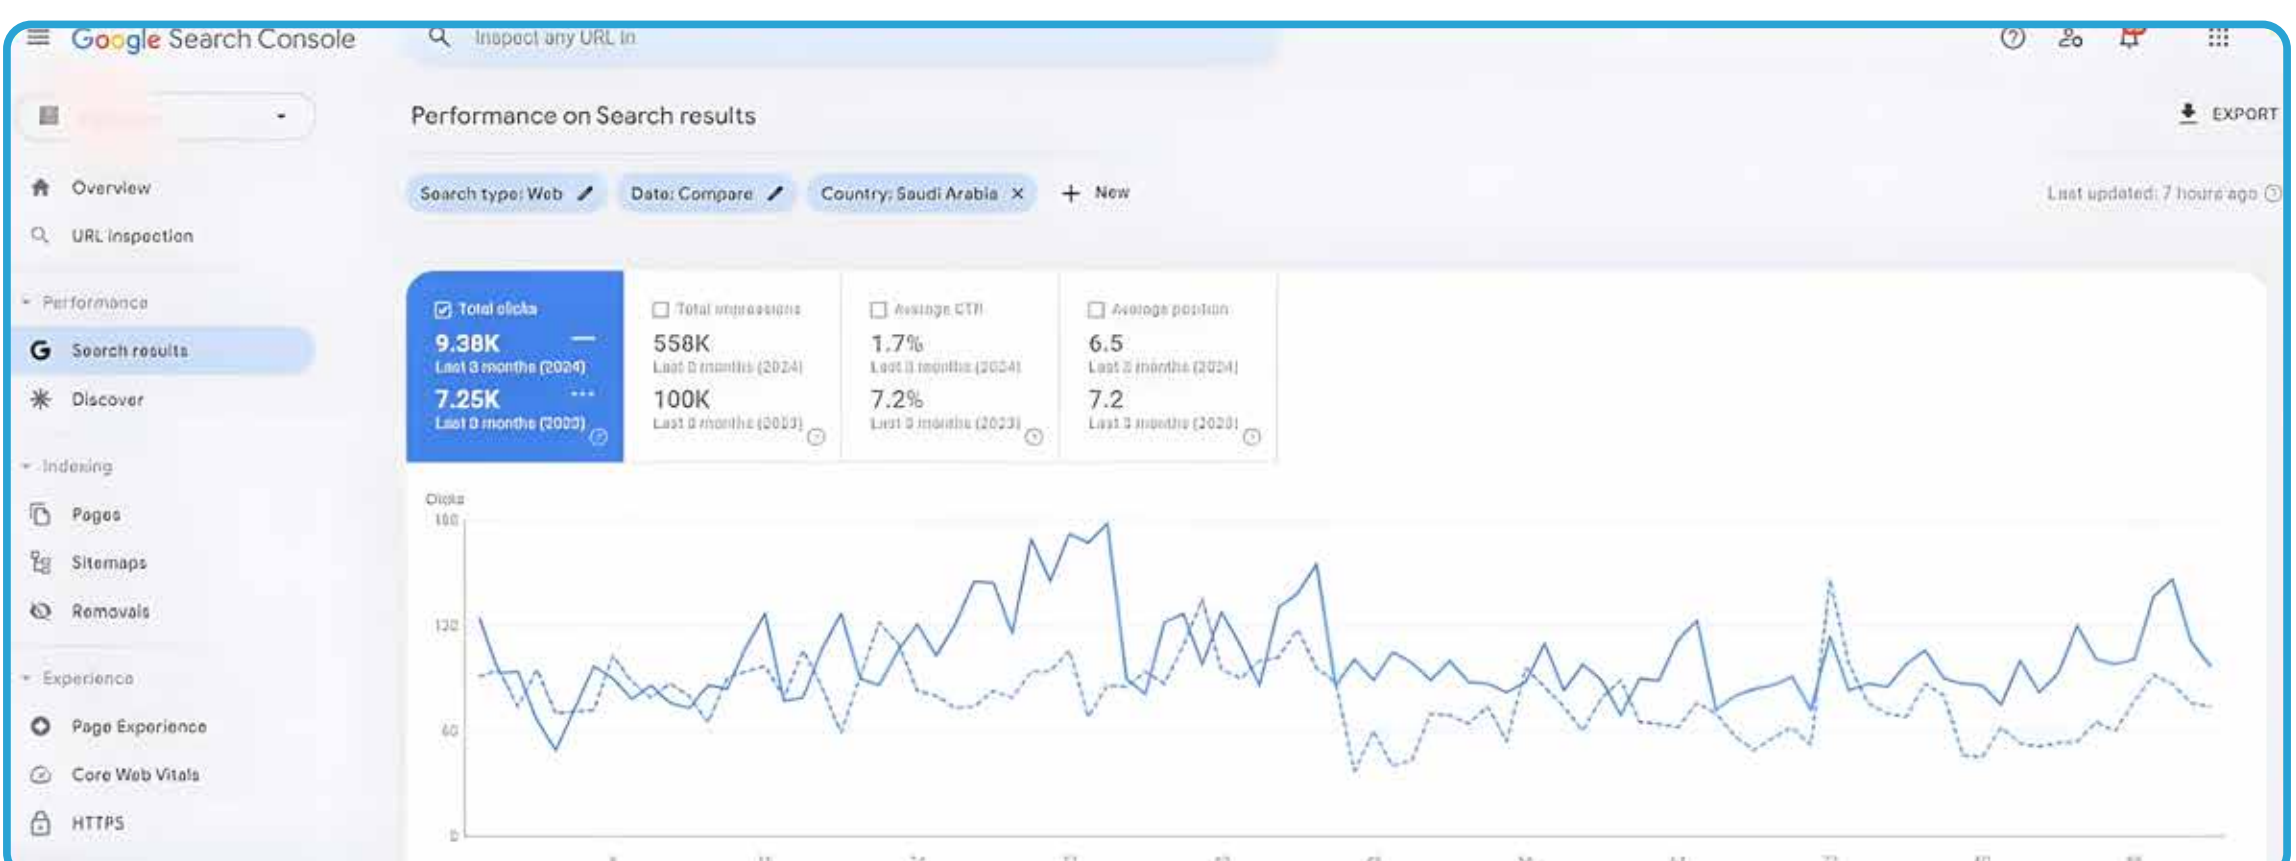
Google Search Console

Inspect any URL in

Performance on Search results

EXPORT

Search type: Web

Date: Compare

Country: Saudi Arabia

New

Last updated: 7 hours ago

Overview

URL inspection

Performance

Search results

Discover

Indexing

Pages

Sitemaps

Removals

Experience

Page Experience

Core Web Vitals

HTTPS

Total clicks
9.38K
Last 3 months (2024)
7.25K
Last 3 months (2023)

Total impressions
558K
Last 3 months (2024)
100K
Last 3 months (2023)

Average CTR
1.7%
Last 3 months (2024)
7.2%
Last 3 months (2023)

Average position
6.5
Last 3 months (2024)
7.2
Last 3 months (2023)

Clicks
180
120
60
0